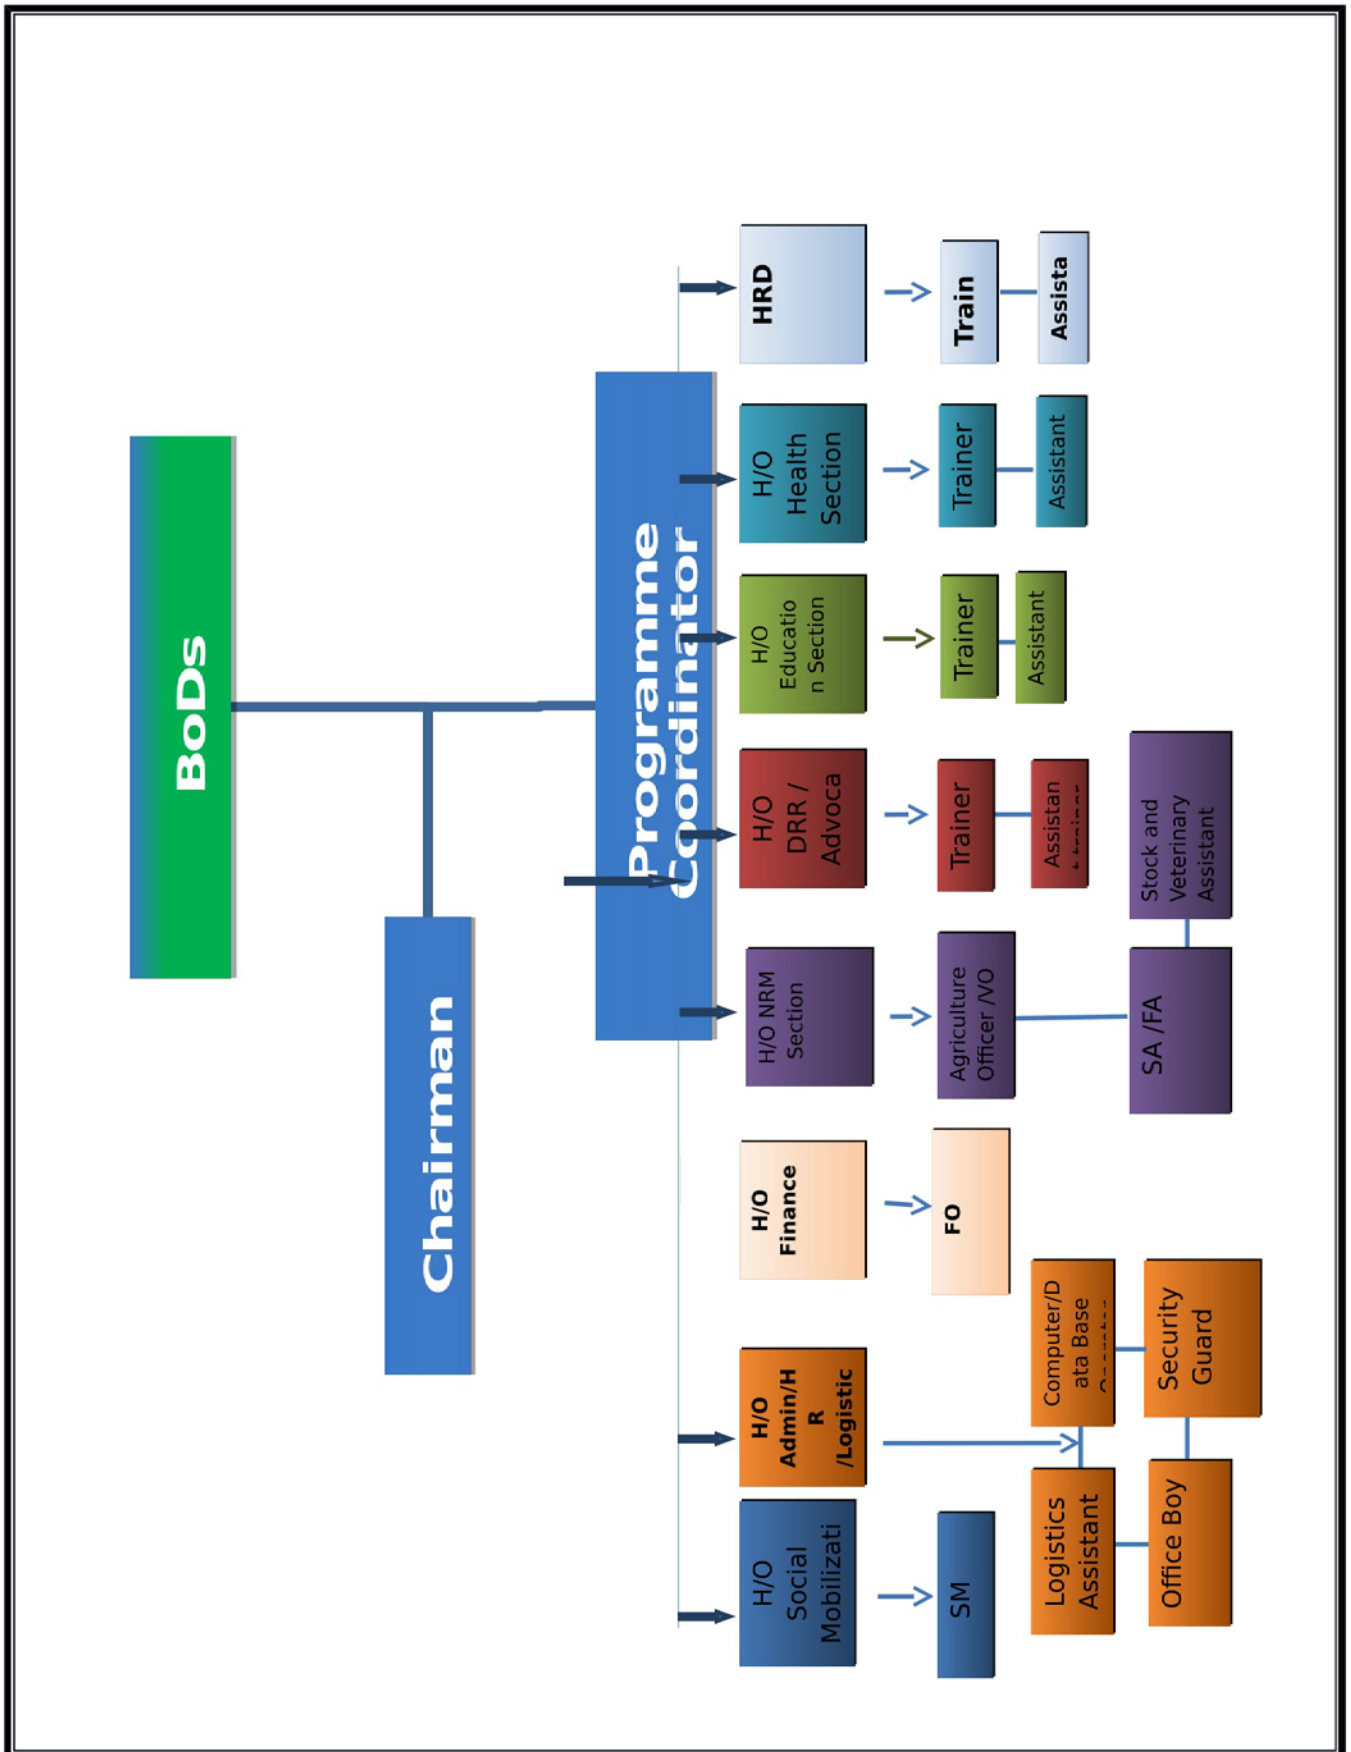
BoDs

Chairman

Programme Coordinator

HRD

Train

Assista

H/O Health Section

Trainer

Assistant

H/O Education Section

Trainer

Assistant

H/O DRR / Advoca

Trainer

Assistan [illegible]

Stock and Veterinary Assistant

H/O NRM Section

Agriculture Officer /VO

SA /FA

H/O Finance

FO

H/O Admin/HR /Logistic

Computer/Data Base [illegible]

Security Guard

Logistics Assistant

Office Boy

H/O Social Mobilizati

SM